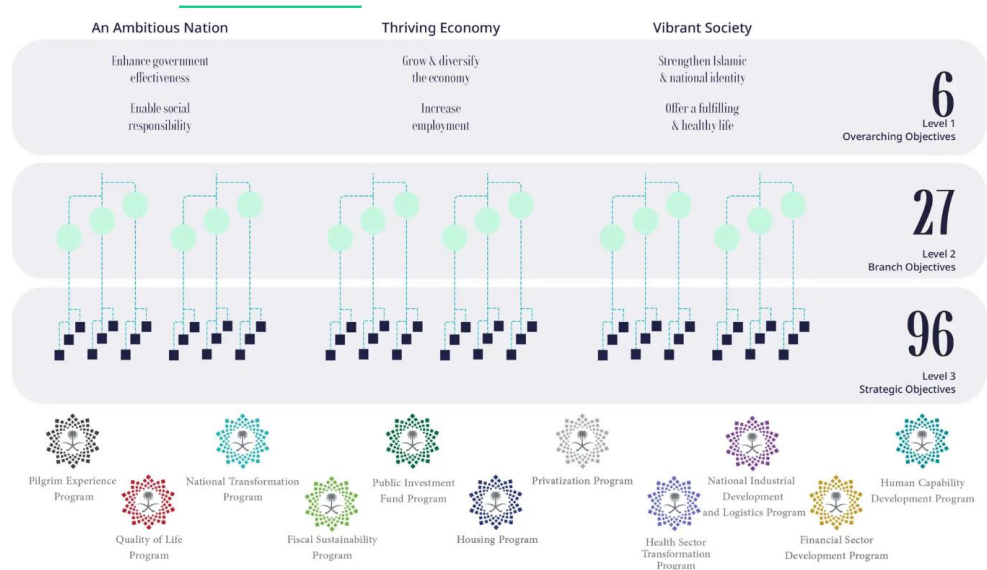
An Ambitious Nation

Thriving Economy

Vibrant Society

Enhance government effectiveness

Enable social responsibility

Grow & diversify the economy

Increase employment

Strengthen Islamic & national identity

Offer a fulfilling & healthy life

6
Level 1
Overarching Objectives

27
Level 2
Branch Objectives

96
Level 3
Strategic Objectives

Pilgrim Experience Program

Quality of Life Program

National Transformation Program

Fiscal Sustainability Program

Public Investment Fund Program

Housing Program

Privatization Program

Health Sector Transformation Program

National Industrial Development and Logistics Program

Financial Sector Development Program

Human Capability Development Program